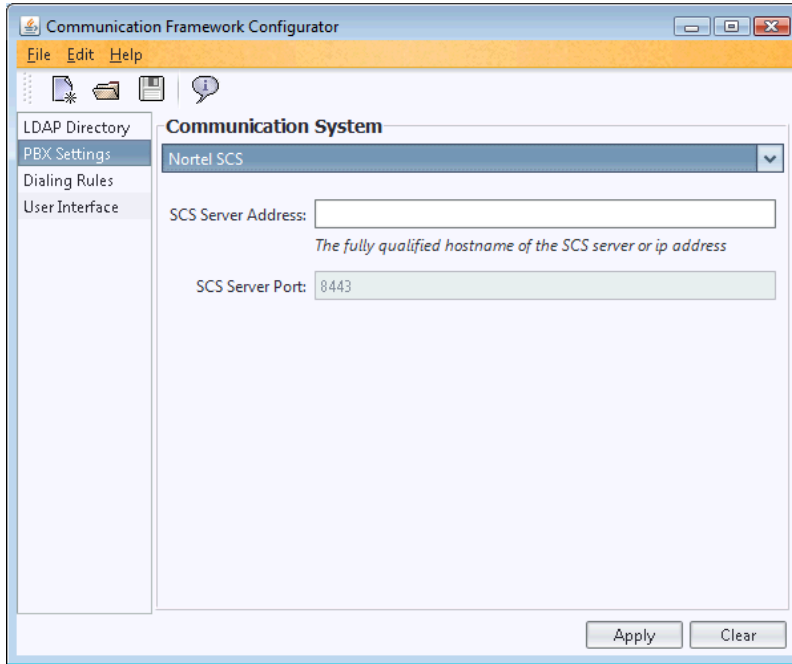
Communication Framework Configurator

File Edit Help

LDAP Directory
PBX Settings
Dialing Rules
User Interface

Communication System

Nortel SCS

SCS Server Address:

The fully qualified hostname of the SCS server or ip address

SCS Server Port: 8443

Apply Clear